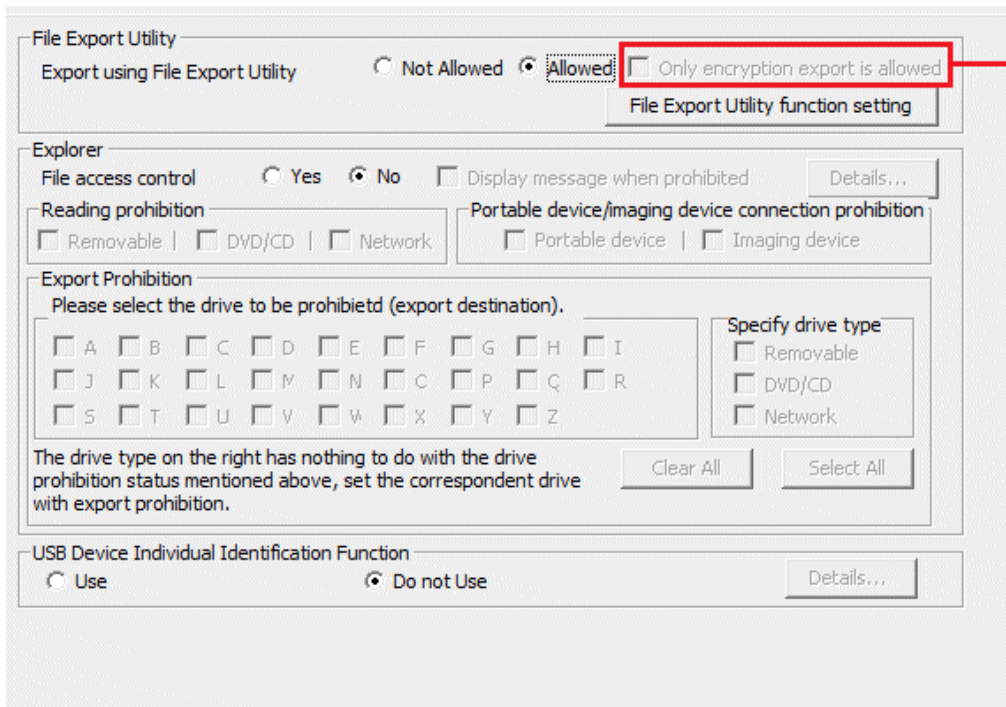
File Export Utility
Export using File Export Utility
Not Allowed
Allowed
Only encryption export is allowed
File Export Utility function setting

Explorer
File access control
Yes
No
Display message when prohibited
Details...

Reading prohibition
Removable | DVD/CD | Network

Portable device/imaging device connection prohibition
Portable device | Imaging device

Export Prohibition
Please select the drive to be prohibietd (export destination).
A B C D E F G H I
J K L M N O P Q R
S T U V W X Y Z

Specify drive type
Removable
DVD/CD
Network

The drive type on the right has nothing to do with the drive prohibition status mentioned above, set the correspondent drive with export prohibition.
Clear All
Select All

USB Device Individual Identification Function
Use
Do not Use
Details...